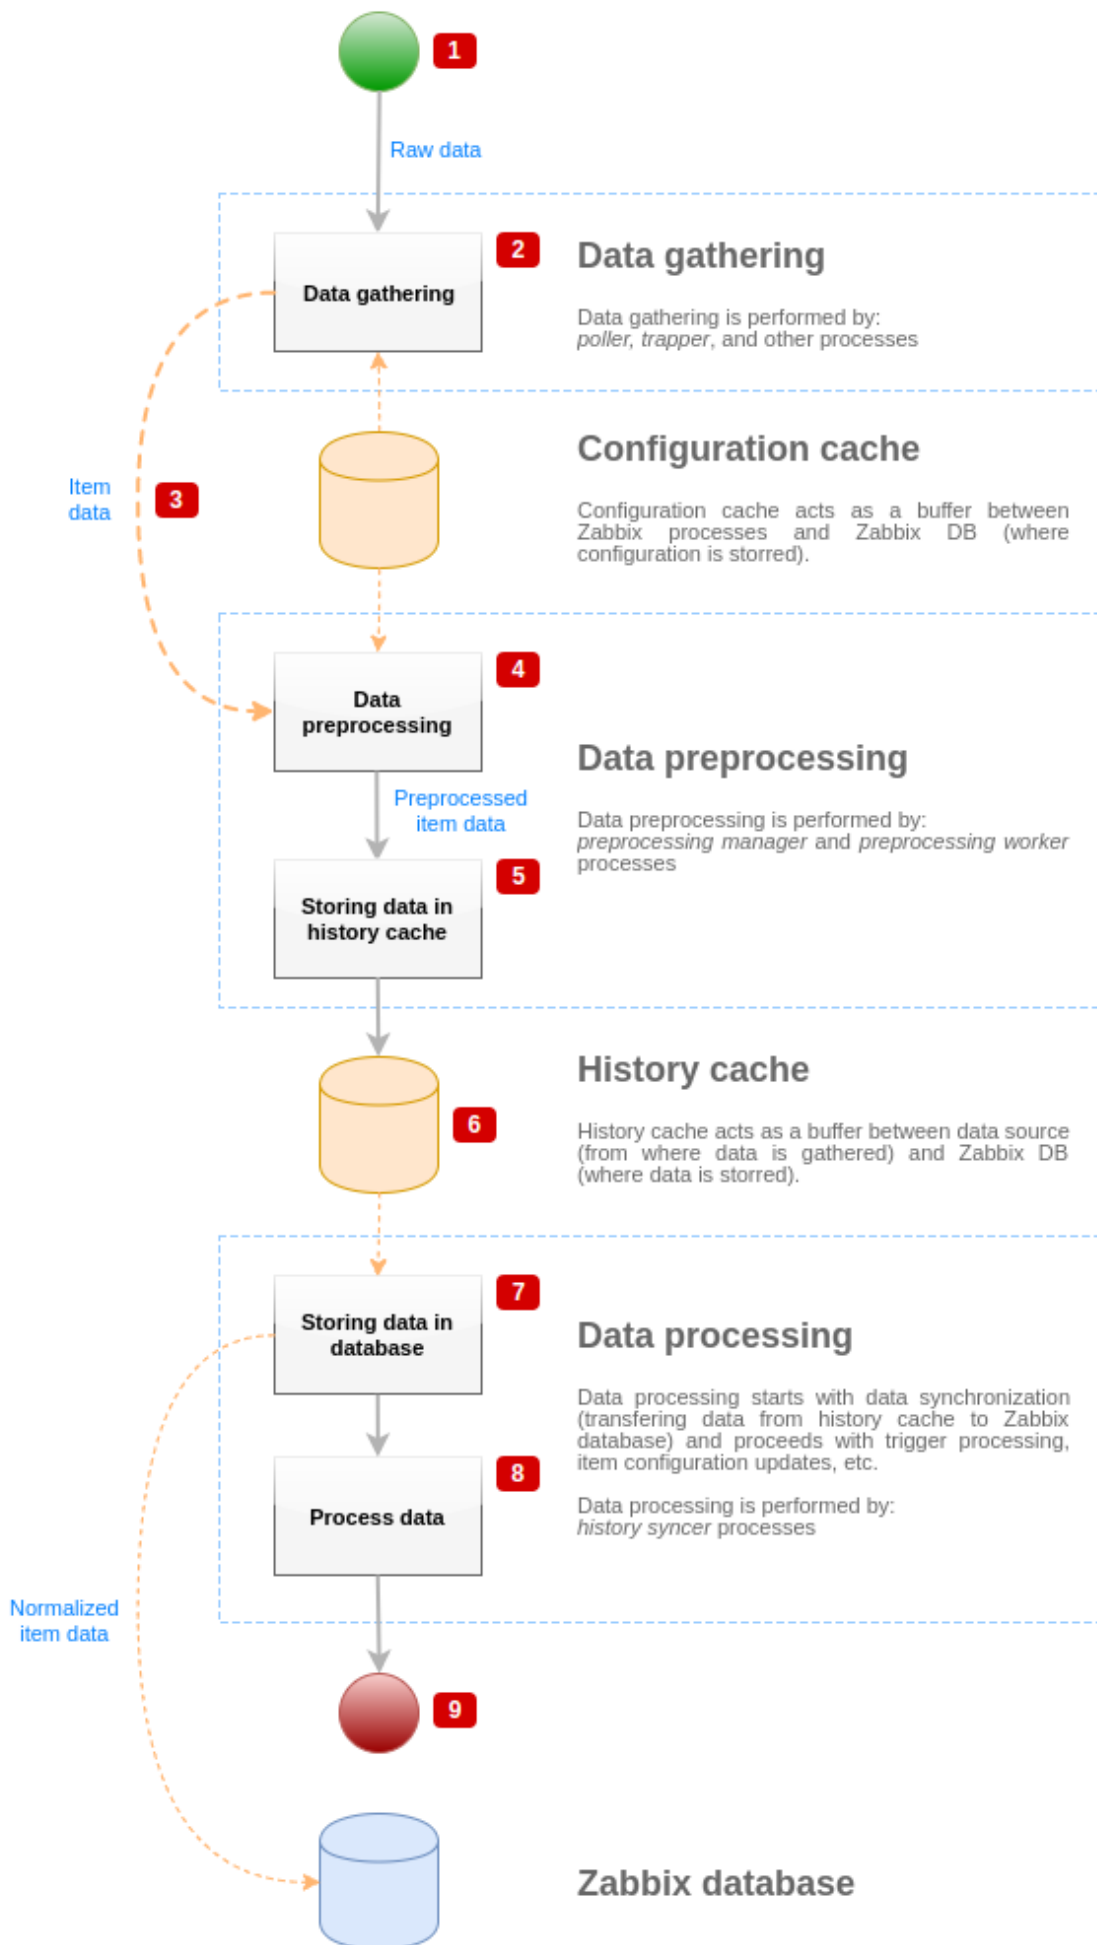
1

Raw data

Data gathering

2

Data gathering

Data gathering is performed by:
*poller*, *trapper*, and other processes

Item data

3

Configuration cache

Configuration cache acts as a buffer between Zabbix processes and Zabbix DB (where configuration is storred).

Data preprocessing

4

Data preprocessing

Data preprocessing is performed by:
*preprocessing manager* and *preprocessing worker* processes

Preprocessed item data

Storing data in history cache

5

History cache

6

History cache acts as a buffer between data source (from where data is gathered) and Zabbix DB (where data is storred).

Storing data in database

7

Data processing

Data processing starts with data synchronization (transfering data from history cache to Zabbix database) and proceeds with trigger processing, item configuration updates, etc.

Data processing is performed by:
*history syncer* processes

Process data

8

Normalized item data

9

Zabbix database